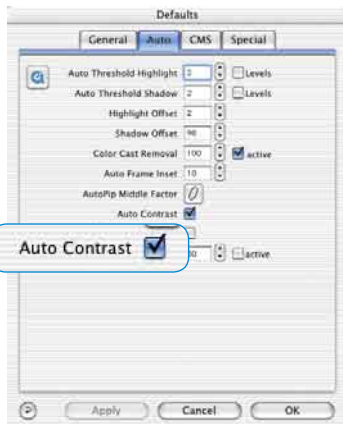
Defaults

General | Auto | CMS | Special

Auto Threshold Highlight 2 Levels
Auto Threshold Shadow 2 Levels
Highlight Offset 2
Shadow Offset 98
Color Cast Removal 100 active
Auto Frame Inset 10
AutoPip Middle Factor 0
Auto Contrast

Auto Contrast

0 active

?

Apply

Cancel

OK